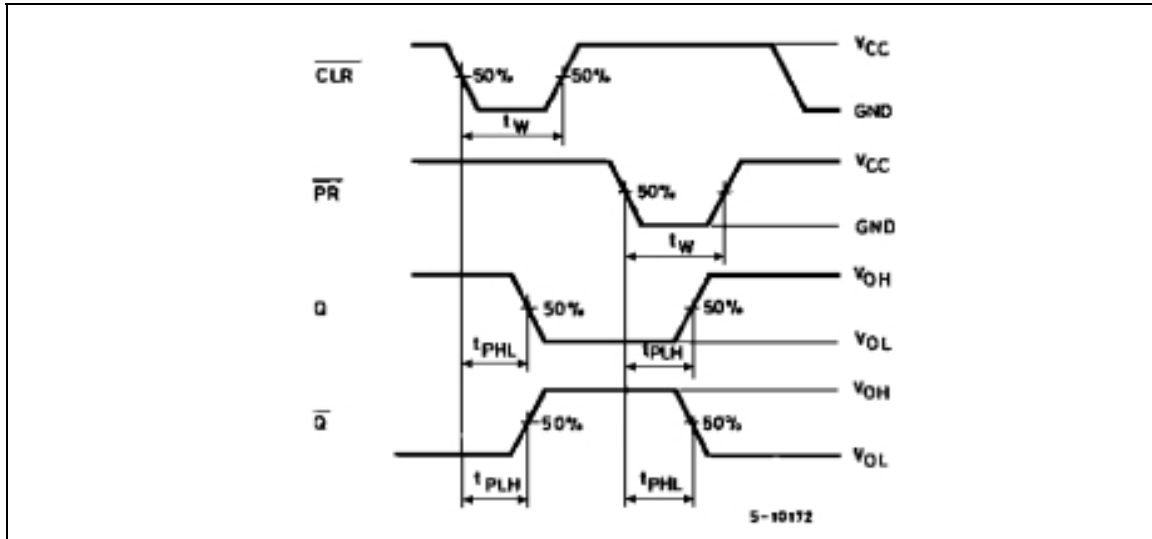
$\overline{CLR}$

50%

50%

$t_W$

$V_{CC}$

GND

$\overline{PR}$

50%

$t_W$

$V_{CC}$

GND

Q

50%

$t_{PHL}$

$t_{PLH}$

50%

$V_{OH}$

$V_{OL}$

$\overline{Q}$

50%

$t_{PLH}$

$t_{PHL}$

50%

$V_{OH}$

$V_{OL}$

5-10172